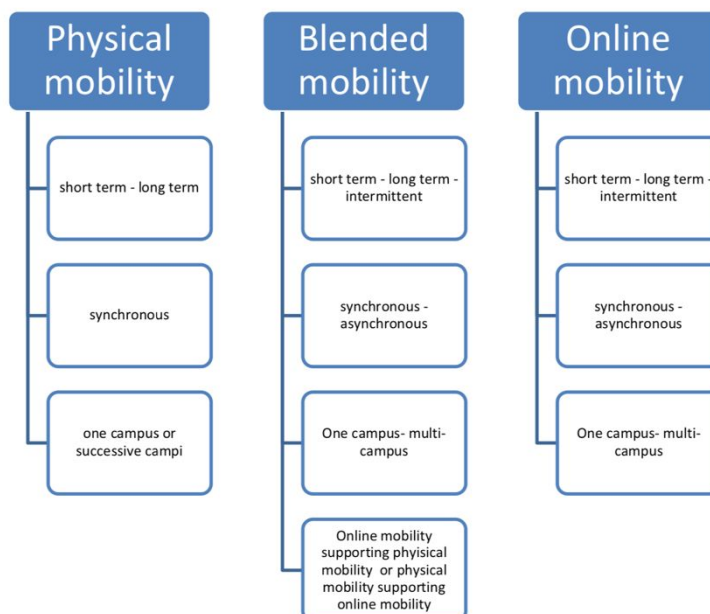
Physical mobility

short term - long term

synchronous

one campus or successive campi

Blended mobility

short term - long term - intermittent

synchronous - asynchronous

One campus- multi-campus

Online mobility supporting phyisical mobility or physical mobility supporting online mobility

Online mobility

short term - long term - intermittent

synchronous - asynchronous

One campus- multi-campus